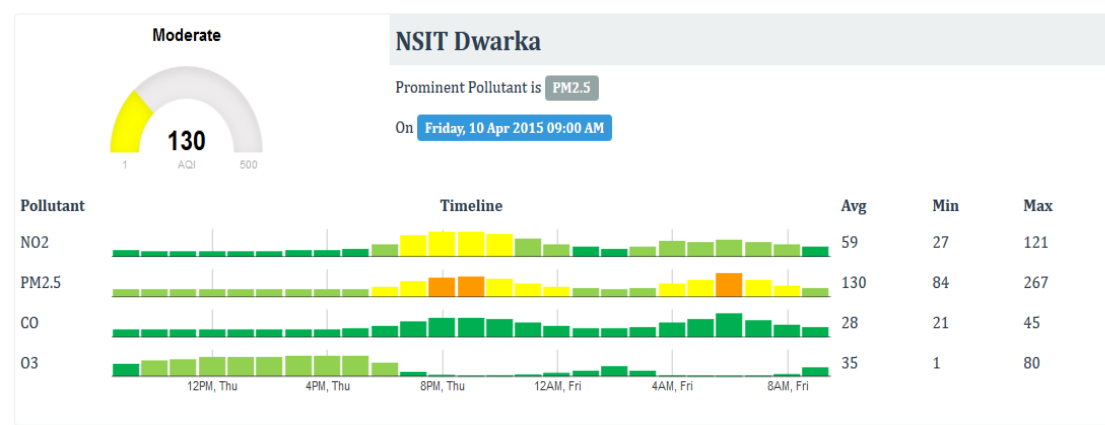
Moderate

130
AQI
1
500

NSIT Dwarka

Prominent Pollutant is PM2.5

On Friday, 10 Apr 2015 09:00 AM

| Pollutant | Timeline | Avg | Min | Max |
|---|---|---|---|---|
| NO2 | | 59 | 27 | 121 |
| PM2.5 | | 130 | 84 | 267 |
| CO | | 28 | 21 | 45 |
| O3 | | 35 | 1 | 80 |

12PM, Thu 4PM, Thu 8PM, Thu 12AM, Fri 4AM, Fri 8AM, Fri